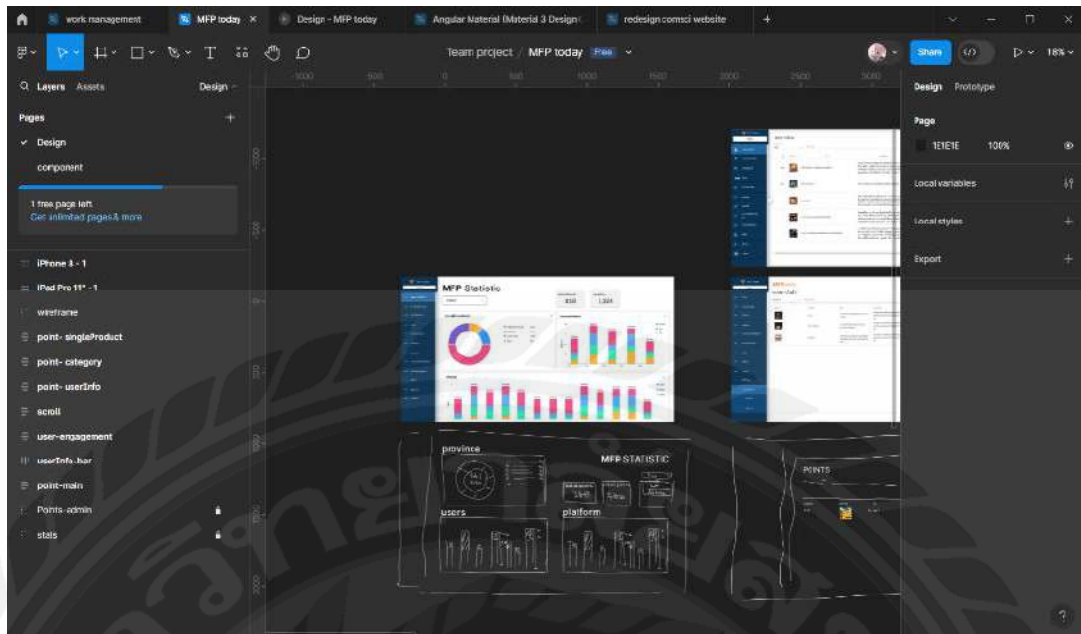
work management
MFP today ×
Design - MFP today
Angular Material (Material 3 Design)
redesign comsci website
+

Team project / MFP today Free
Share
18%

Layers Assets Design
Pages +
✓ Design
component
1 free page left
Get unlimited pages & more

iPhone 8 - 1
iPad Pro 11" - 1
wireframe
point- singleProduct
point- category
point- userInfo
scroll
user-engagement
userInfo-bar
point-main
Points-admin
stats

-1000 -500 0 500 1000 1500 2000 2500 3000

MFP Statistic
province
MFP STATISTIC
users
platform
POINTS

Design Prototype
Page
1E1E1E 100%
Local variables
Local styles +
Export +
?